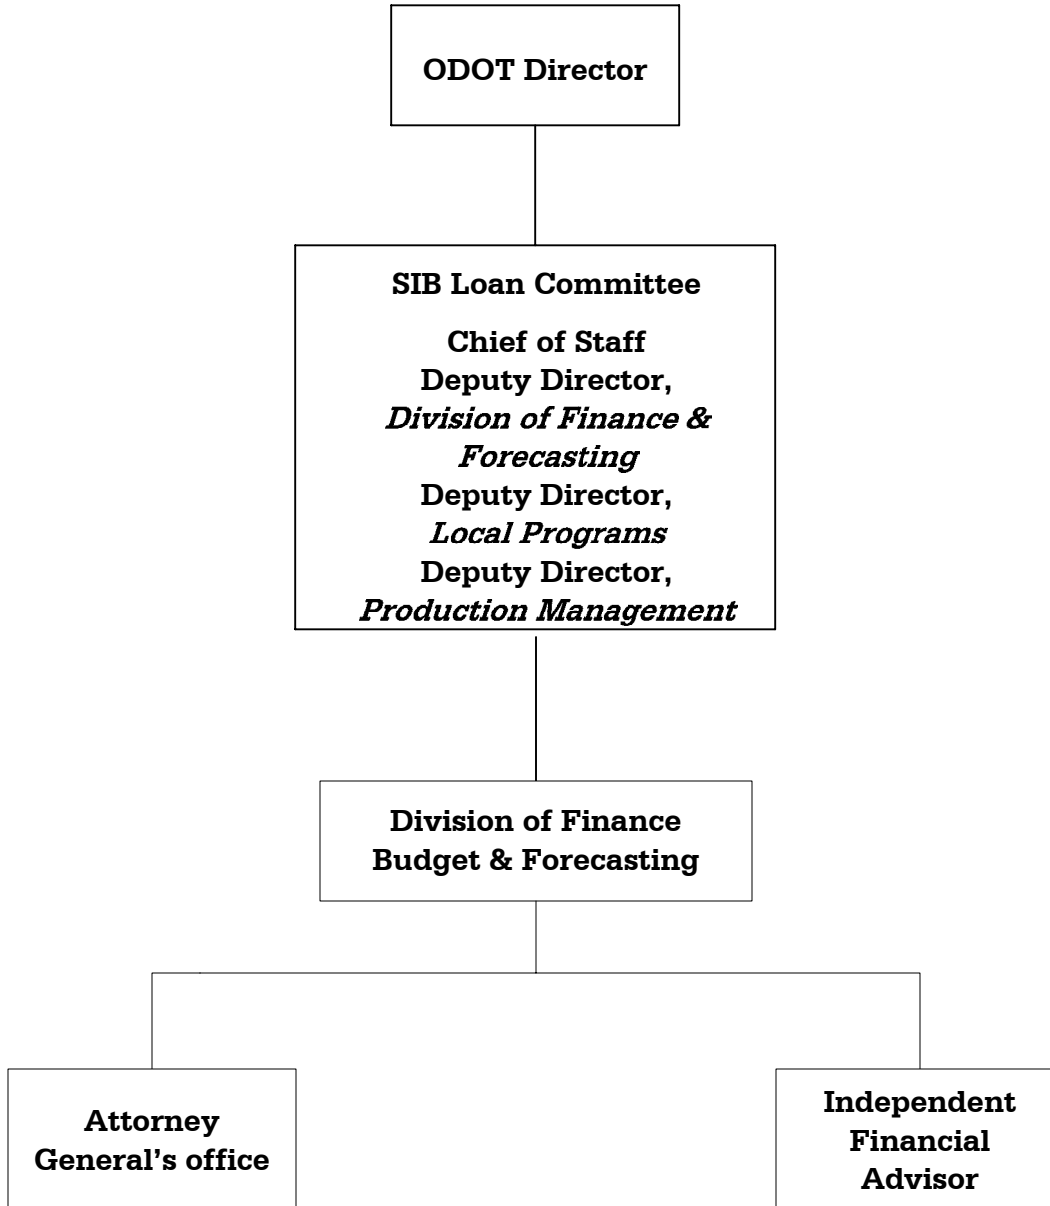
ODOT Director

SIB Loan Committee

Chief of Staff
Deputy Director,
*Division of Finance & Forecasting*
Deputy Director,
*Local Programs*
Deputy Director,
*Production Management*

Division of Finance
Budget & Forecasting

Attorney General's office

Independent Financial Advisor